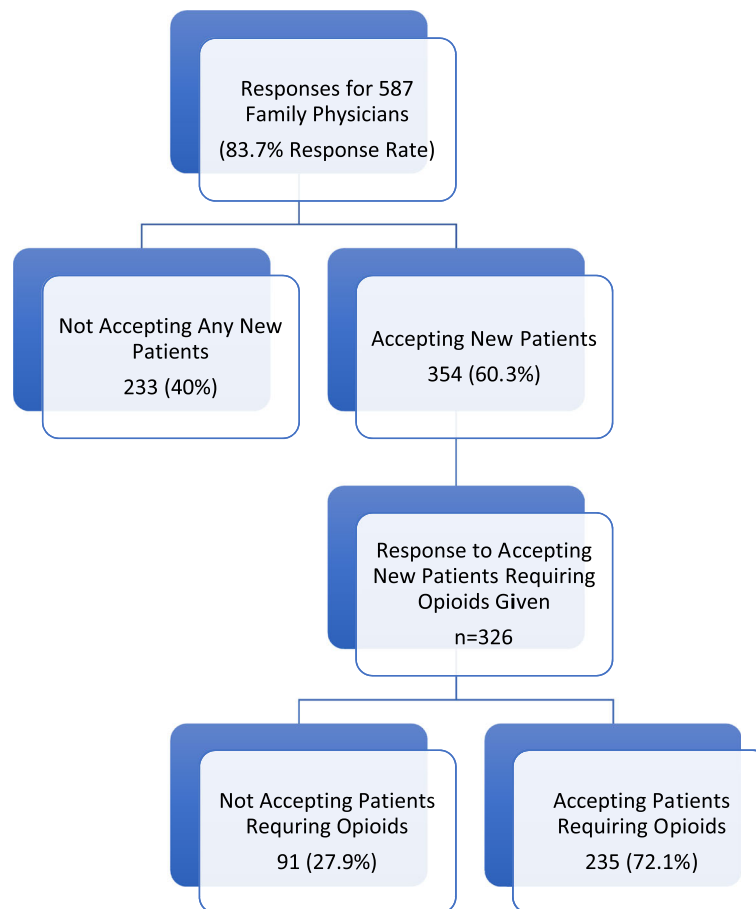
Responses for 587 Family Physicians
(83.7% Response Rate)

Not Accepting Any New Patients
233 (40%)

Accepting New Patients
354 (60.3%)

Response to Accepting New Patients Requiring Opioids Given
n=326

Not Accepting Patients Requring Opioids
91 (27.9%)

Accepting Patients Requiring Opioids
235 (72.1%)